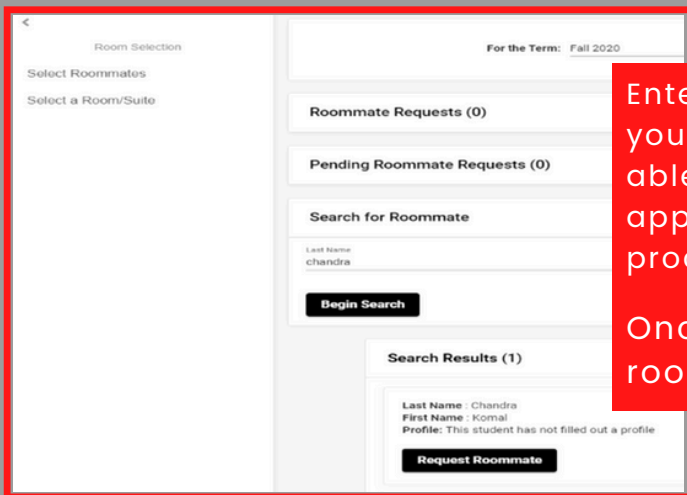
<

Room Selection

Select Roommates

Select a Room/Suite

For the Term: Fall 2020

Roommate Requests (0)

Pending Roommate Requests (0)

Search for Roommate

Last Name
chandra

Begin Search

Search Results (1)

Last Name : Chandra
First Name : Komal
Profile: This student has not filled out a profile

Request Roommate

Ente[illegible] you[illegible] able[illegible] app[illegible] proc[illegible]

Onc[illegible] roo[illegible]